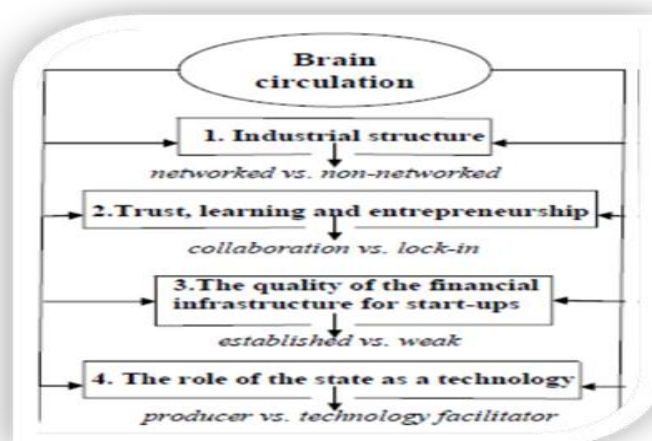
Brain circulation

1. Industrial structure

networked vs. non-networked

2.Trust, learning and entrepreneurship

collaboration vs. lock-in

3.The quality of the financial infrastructure for start-ups

established vs. weak

4. The role of the state as a technology

producer vs. technology facilitator